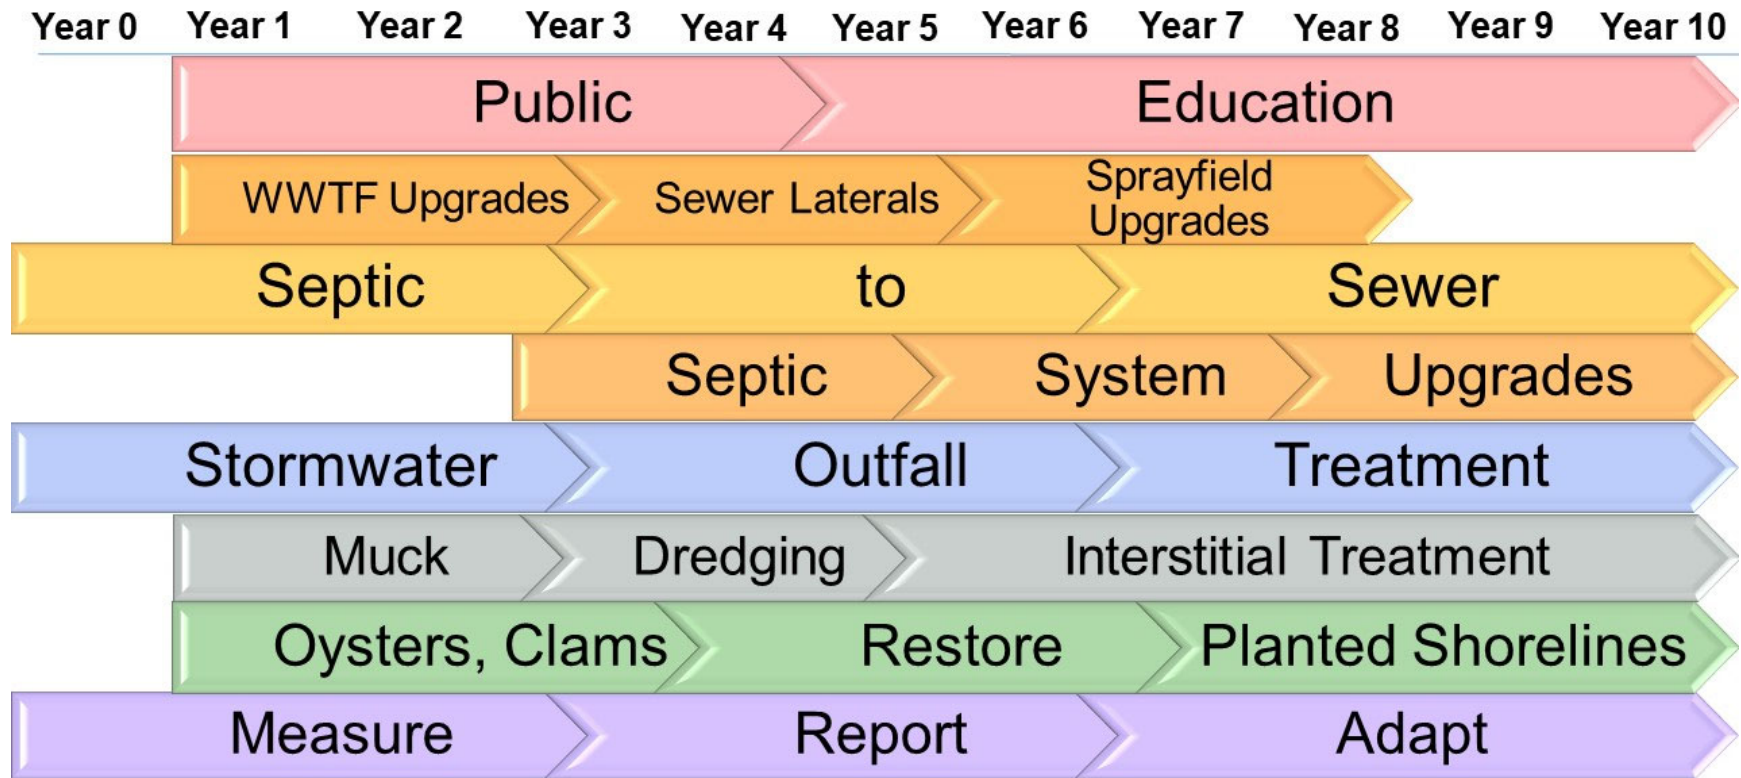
Year 0 Year 1 Year 2 Year 3 Year 4 Year 5 Year 6 Year 7 Year 8 Year 9 Year 10

Public Education

WWTF Upgrades Sewer Laterals Sprayfield Upgrades

Septic to Sewer

Septic System Upgrades

Stormwater Outfall Treatment

Muck Dredging Interstitial Treatment

Oysters, Clams Restore Planted Shorelines

Measure Report Adapt